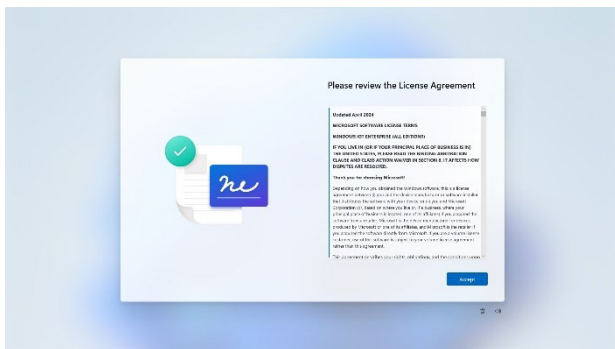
Please review the License Agreement

Updated April 2024

MICROSOFT SOFTWARE LICENSE TERMS

WINDOWS IOT ENTERPRISE (ALL EDITIONS)

IF YOU LIVE IN (OR IF YOUR PRINCIPAL PLACE OF BUSINESS IS IN) THE UNITED STATES, PLEASE READ THE BINDING ARBITRATION CLAUSE AND CLASS ACTION WAIVER IN SECTION 8. IT AFFECTS HOW DISPUTES ARE RESOLVED.

Thank you for choosing Microsoft!

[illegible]

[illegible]

Accept